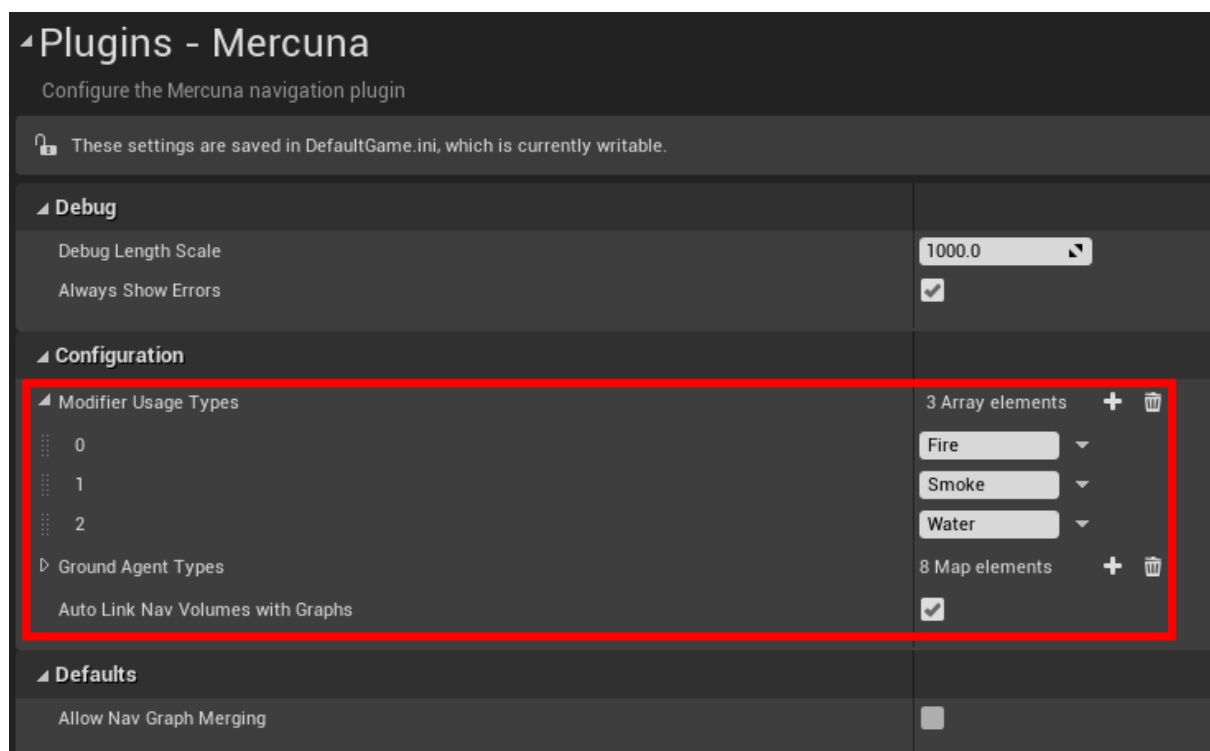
Plugins - Mercuna

Configure the Mercuna navigation plugin

These settings are saved in DefaultGame.ini, which is currently writable.

Debug

Debug Length Scale 1000.0

Always Show Errors

Configuration

Modifier Usage Types 3 Array elements

0 Fire

1 Smoke

2 Water

Ground Agent Types 8 Map elements

Auto Link Nav Volumes with Graphs

Defaults

Allow Nav Graph Merging